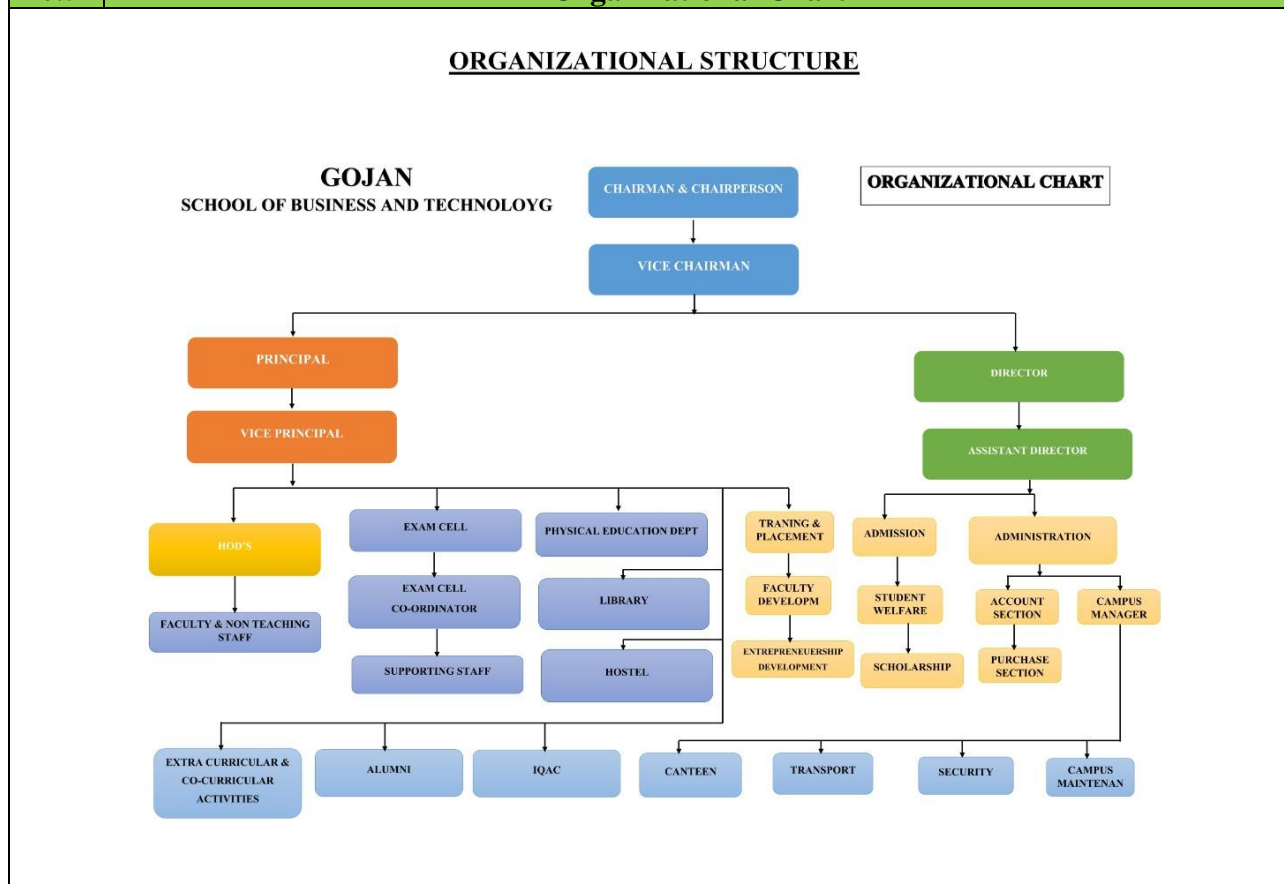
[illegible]

ORGANIZATIONAL STRUCTURE

GOJAN
SCHOOL OF BUSINESS AND TECHNOLOYG

CHAIRMAN & CHAIRPERSON

ORGANIZATIONAL CHART

VICE CHAIRMAN

PRINCIPAL

DIRECTOR

VICE PRINCIPAL

ASSISTANT DIRECTOR

HOD'S

FACULTY & NON TEACHING STAFF

EXAM CELL

EXAM CELL CO-ORDINATOR

SUPPORTING STAFF

PHYSICAL EDUCATION DEPT

LIBRARY

HOSTEL

TRANING & PLACEMENT

FACULTY DEVELOPM

ENTREPRENEUERSHIP DEVELOPMENT

ADMISSION

STUDENT WELFARE

SCHOLARSHIP

ADMINISTRATION

ACCOUNT SECTION

PURCHASE SECTION

CAMPUS MANAGER

EXTRA CURRICULAR & CO-CURRICULAR ACTIVITIES

ALUMNI

IQAC

CANTEEN

TRANSPORT

SECURITY

CAMPUS MAINTENAN